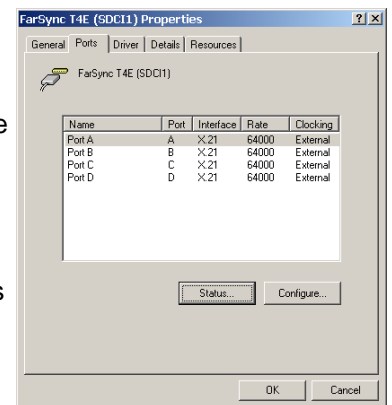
FarSync T4E (SDCI1) Properties

?X

General | Ports | Driver | Details | Resources

FarSync T4E (SDCI1)

| Name | Port | Interface | Rate | Clocking |
|---|---|---|---|---|
| Port A | A | X.21 | 64000 | External |
| Port B | B | X.21 | 64000 | External |
| Port C | C | X.21 | 64000 | External |
| Port D | D | X.21 | 64000 | External |

Status... Configure...

OK Cancel

e

s